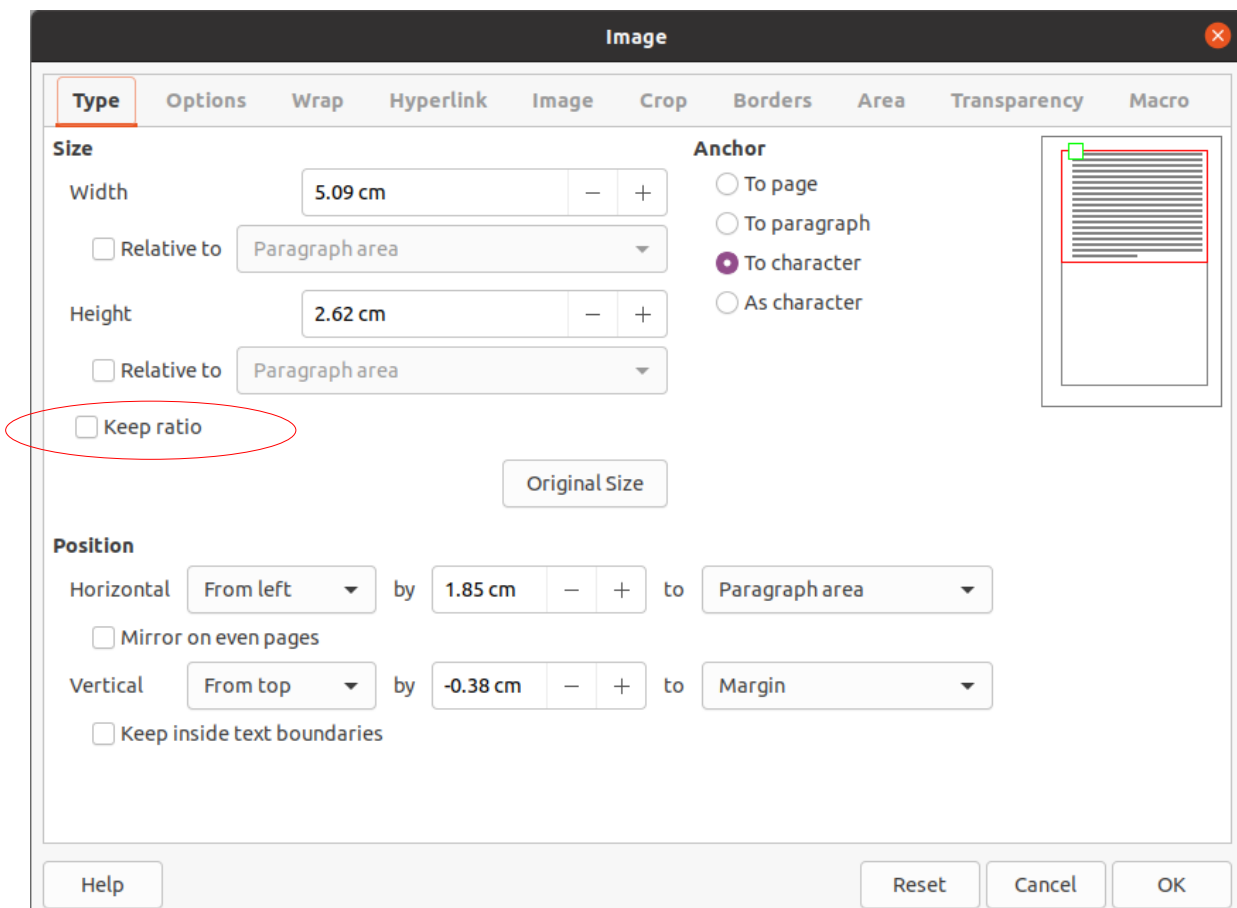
Image

Type Options Wrap Hyperlink Image Crop Borders Area Transparency Macro

Size

Width 5.09 cm − +

Relative to Paragraph area

Height 2.62 cm − +

Relative to Paragraph area

Keep ratio

Original Size

Anchor

To page

To paragraph

To character

As character

Position

Horizontal From left by 1.85 cm − + to Paragraph area

Mirror on even pages

Vertical From top by -0.38 cm − + to Margin

Keep inside text boundaries

Help Reset Cancel OK